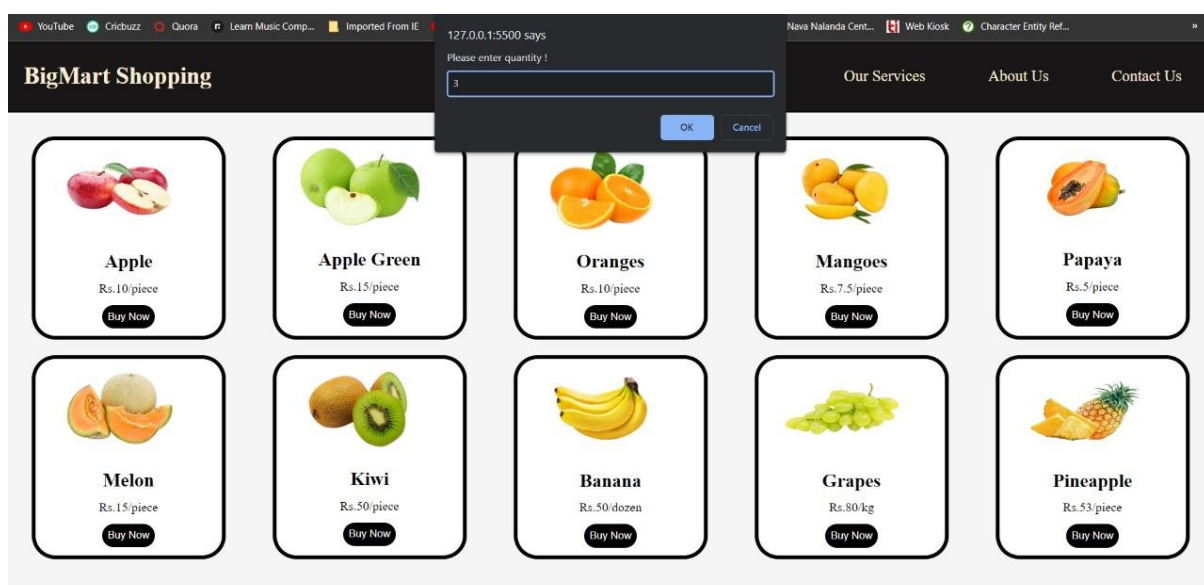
YouTube Cricbuzz Quora Learn Music Comp... Imported From IE Nava Nalanda Cent... Web Kiosk Character Entity Ref... »

127.0.0.1:5500 says
Please enter quantity !
3
OK Cancel

BigMart Shopping

Our Services About Us Contact Us

Apple
Rs.10/piece
Buy Now

Apple Green
Rs.15/piece
Buy Now

Oranges
Rs.10/piece
Buy Now

Mangoes
Rs.7.5/piece
Buy Now

Papaya
Rs.5/piece
Buy Now

Melon
Rs.15/piece
Buy Now

Kiwi
Rs.50/piece
Buy Now

Banana
Rs.50/dozen
Buy Now

Grapes
Rs.80/kg
Buy Now

Pineapple
Rs.53/piece
Buy Now